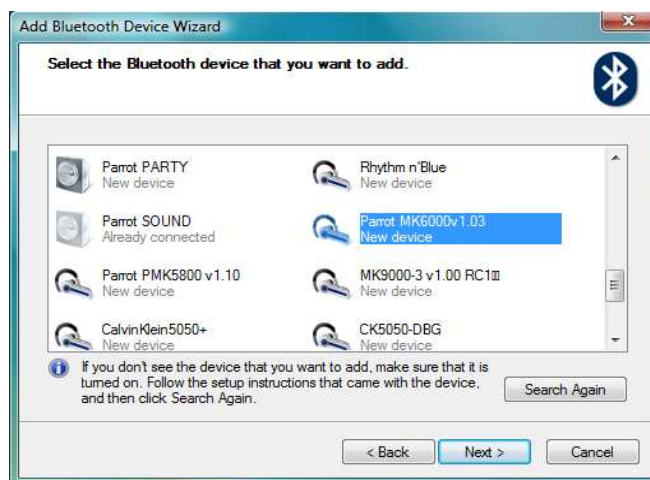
Add Bluetooth Device Wizard

Select the Bluetooth device that you want to add.

Parrot PARTY
New device

Rhythm n'Blue
New device

Parrot SOUND
Already connected

Parrot MK6000v1.03
New device

Parrot PMK5800 v1.10
New device

MK9000-3 v1.00 RC1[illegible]
New device

CalvinKlein5050+
New device

CK5050-DBG
New device

If you don't see the device that you want to add, make sure that it is turned on. Follow the setup instructions that came with the device, and then click Search Again.

Search Again

< Back
Next >
Cancel